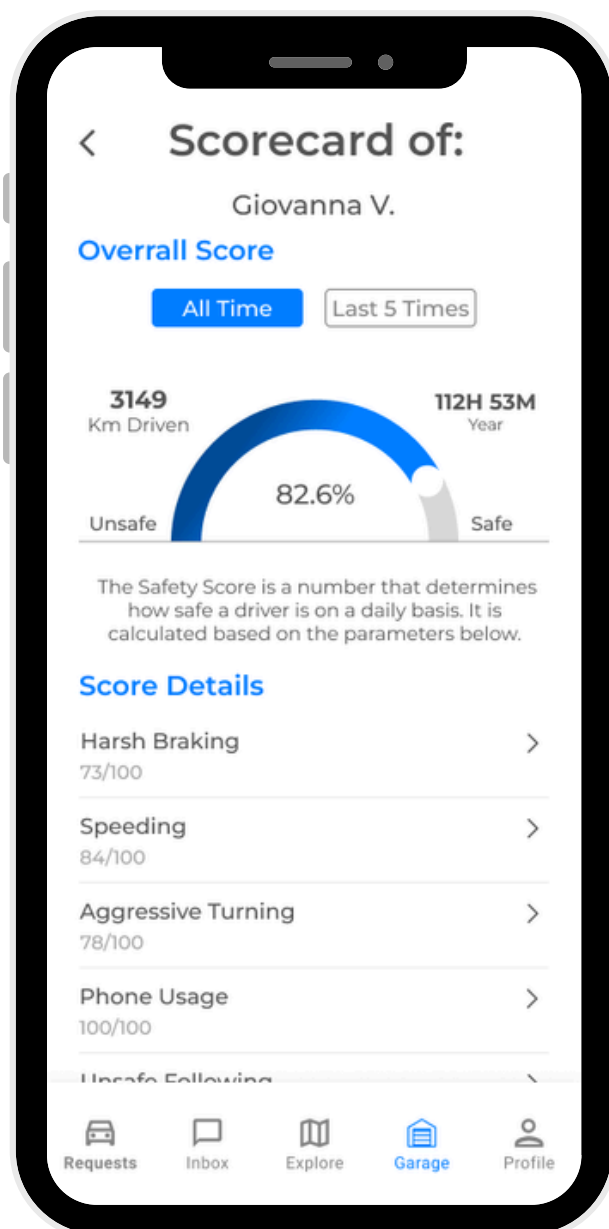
Scorecard of:

Giovanna V.

Overall Score

All Time

Last 5 Times

3149
Km Driven

112H 53M
Year

82.6%

Unsafe

Safe

The Safety Score is a number that determines how safe a driver is on a daily basis. It is calculated based on the parameters below.

Score Details

Harsh Braking
73/100

Speeding
84/100

Aggressive Turning
78/100

Phone Usage
100/100

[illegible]

Requests

Inbox

Explore

Garage

Profile